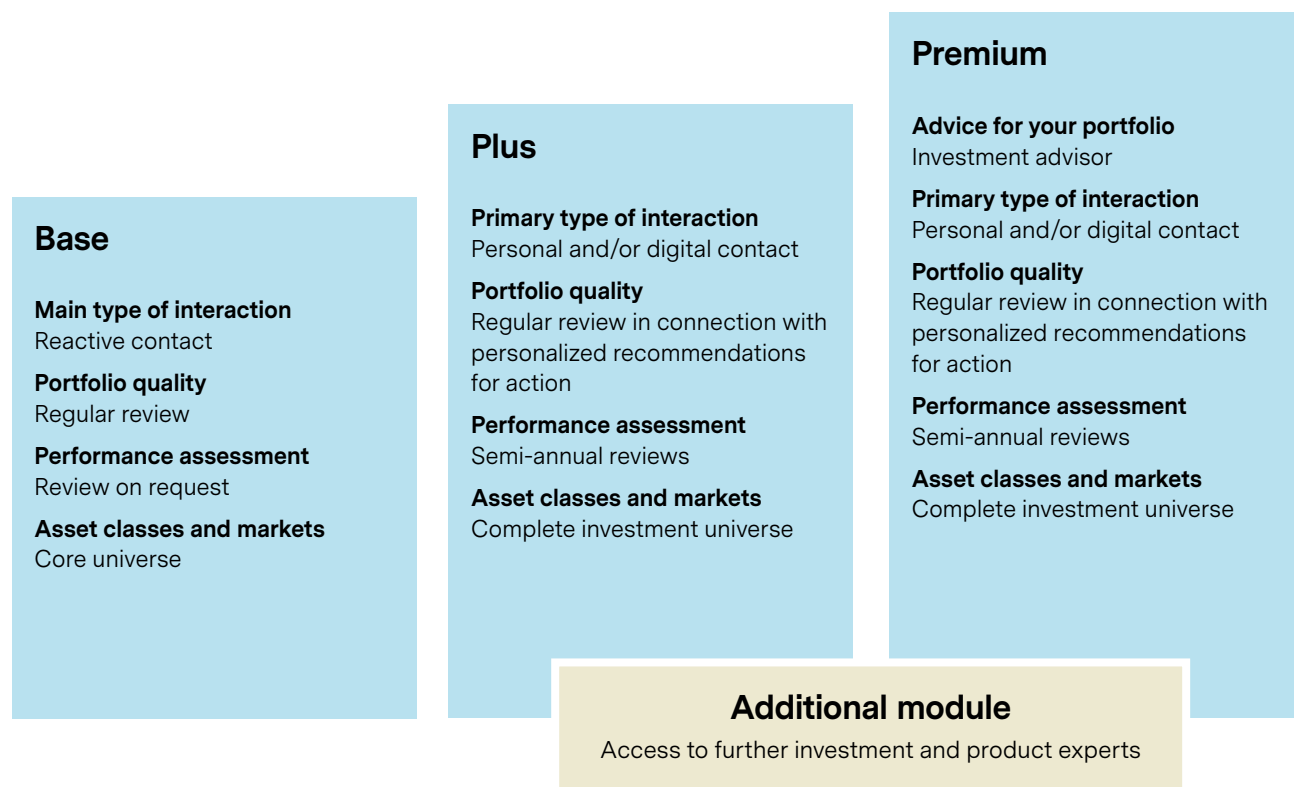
Base

Main type of interaction
Reactive contact

Portfolio quality
Regular review

Performance assessment
Review on request

Asset classes and markets
Core universe

Plus

Primary type of interaction
Personal and/or digital contact

Portfolio quality
Regular review in connection with personalized recommendations for action

Performance assessment
Semi-annual reviews

Asset classes and markets
Complete investment universe

Premium

Advice for your portfolio
Investment advisor

Primary type of interaction
Personal and/or digital contact

Portfolio quality
Regular review in connection with personalized recommendations for action

Performance assessment
Semi-annual reviews

Asset classes and markets
Complete investment universe

Additional module
Access to further investment and product experts